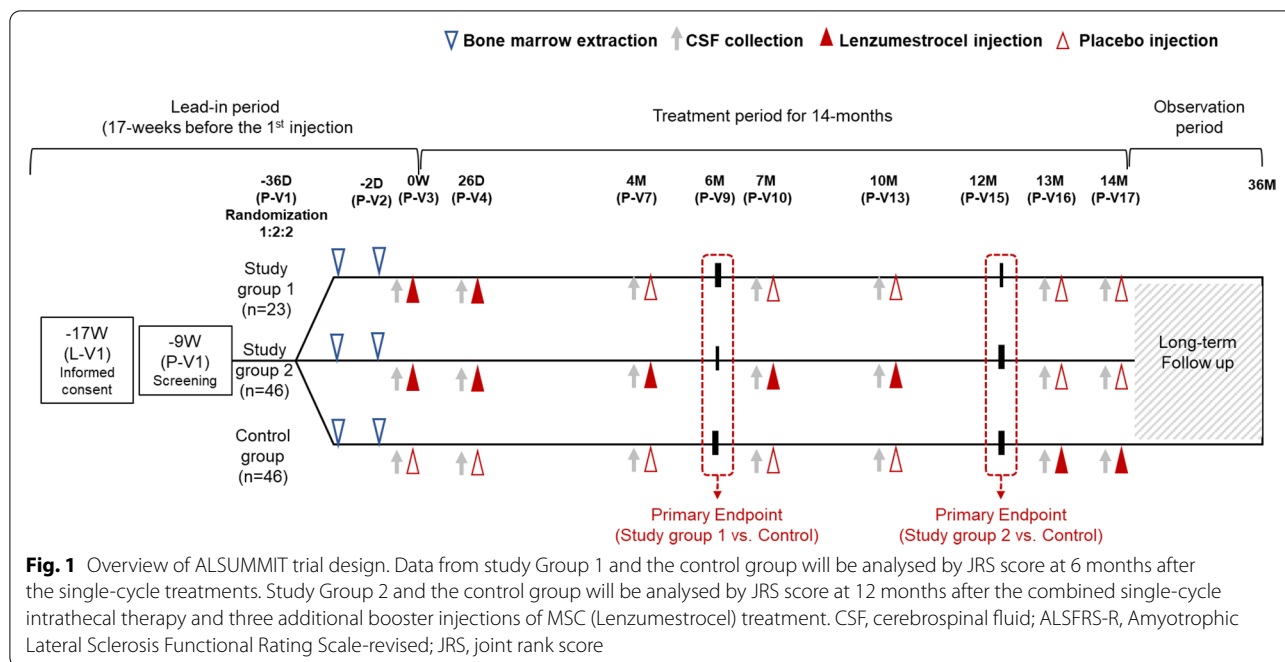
Bone marrow extraction CSF collection Lenzumestrocel injection Placebo injection

Lead-in period (17-weeks before the 1$^{st}$ injection

Treatment period for 14-months

Observation period

-36D (P-V1) Randomization 1:2:2

-2D (P-V2)

0W (P-V3)

26D (P-V4)

4M (P-V7)

6M (P-V9)

7M (P-V10)

10M (P-V13)

12M (P-V15)

13M (P-V16)

14M (P-V17)

36M

-17W (L-V1) Informed consent

-9W (P-V1) Screening

Study group 1 (n=23)

Study group 2 (n=46)

Control group (n=46)

Long-term Follow up

Primary Endpoint (Study group 1 vs. Control)

Primary Endpoint (Study group 2 vs. Control)

**Fig. 1** Overview of ALSUMMIT trial design. Data from study Group 1 and the control group will be analysed by JRS score at 6 months after the single-cycle treatments. Study Group 2 and the control group will be analysed by JRS score at 12 months after the combined single-cycle intrathecal therapy and three additional booster injections of MSC (Lenzumestrocel) treatment. CSF, cerebrospinal fluid; ALSFRS-R, Amyotrophic Lateral Sclerosis Functional Rating Scale-revised; JRS, joint rank score